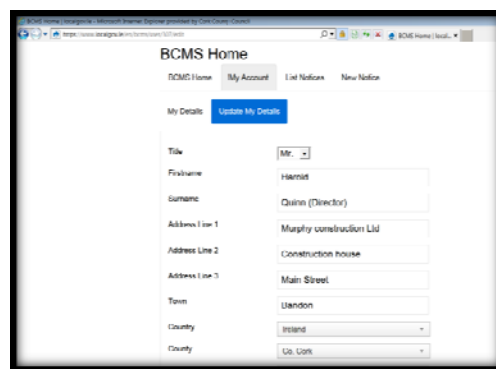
BCMS Home | localgov.ie - Microsoft Internet Explorer provided by Cork County Council

https://www.localgov.ie/en/bcms/user/507/edit

BCMS Home | local...

BCMS Home

BCMS Home
My Account
List Notices
New Notice

My Details
Update My Details

Title
Mr.

Firstname
Harold

Surname
Quinn (Director)

Address Line 1
Murphy construction Ltd

Address Line 2
Construction house

Address Line 3
Main Street

Town
Bandon

Country
Ireland

County
Co. Cork